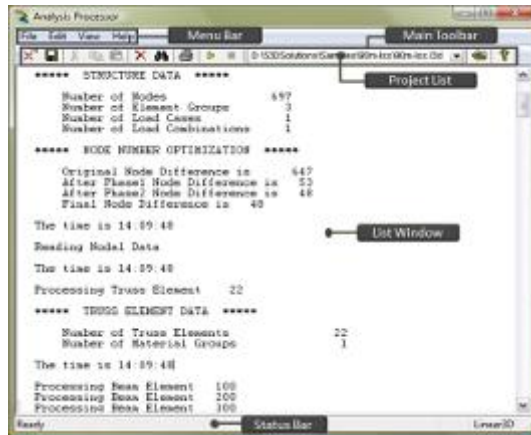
Analysis Processor

File Edit View Help

Menu Bar

Main Toolbar

D:\S3D\Solutions\Samples\90m-tcc\90m-tcc.std

Project List

***** STRUCTURE DATA *****

Number of Nodes 697
Number of Element Groups 3
Number of Load Cases 1
Number of Load Combinations 1

***** NODE NUMBER OPTIMIZATION *****

Original Node Difference is 647
After Phase1 Node Difference is 53
After Phase2 Node Difference is 48
Final Node Difference is 48

The time is 14:09:48

Reading Model Data

The time is 14:09:48

Processing Truss Element 22

List Window

***** TRUSS ELEMENT DATA *****

Number of Truss Elements 22
Number of Material Groups 1

The time is 14:09:48

Processing Beam Element 100
Processing Beam Element 200
Processing Beam Element 300

Ready

Status Bar

Linear3D